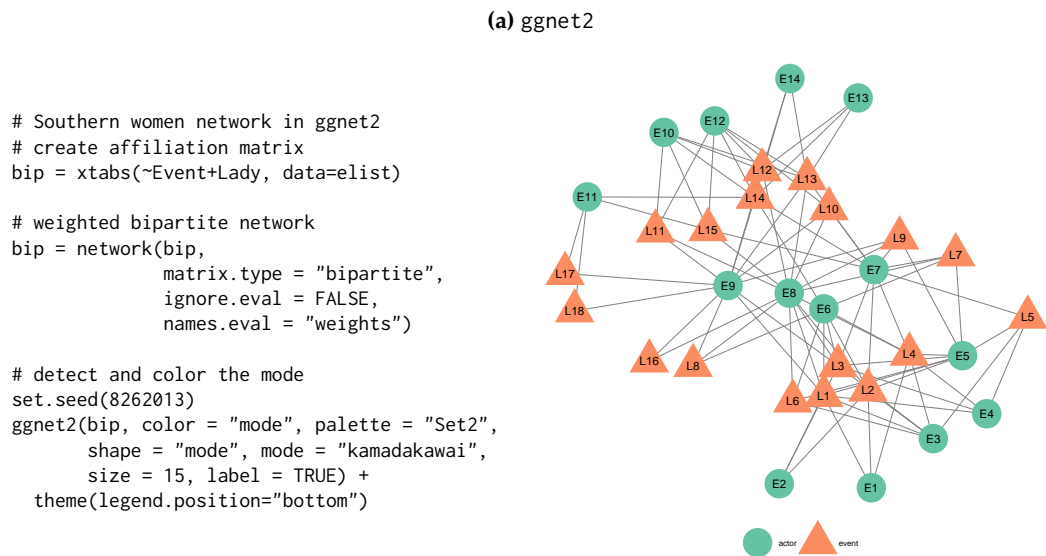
**(a)** ggnet2

```
# Southern women network in ggnet2
# create affiliation matrix
bip = xtabs(~Event+Lady, data=elist)

# weighted bipartite network
bip = network(bip,
              matrix.type = "bipartite",
              ignore.eval = FALSE,
              names.eval = "weights")

# detect and color the mode
set.seed(8262013)
ggnet2(bip, color = "mode", palette = "Set2",
       shape = "mode", mode = "kamadakawai",
       size = 15, label = TRUE) +
  theme(legend.position="bottom")
```

E14
E13
E12
E10
L12
L13
E11
L14
L10
L11
L15
L9
L7
L17
E9
E7
E8
L18
E6
L5
L4
E5
L16
L8
L3
L2
L6
L1
E4
E3
E2
E1

actor event